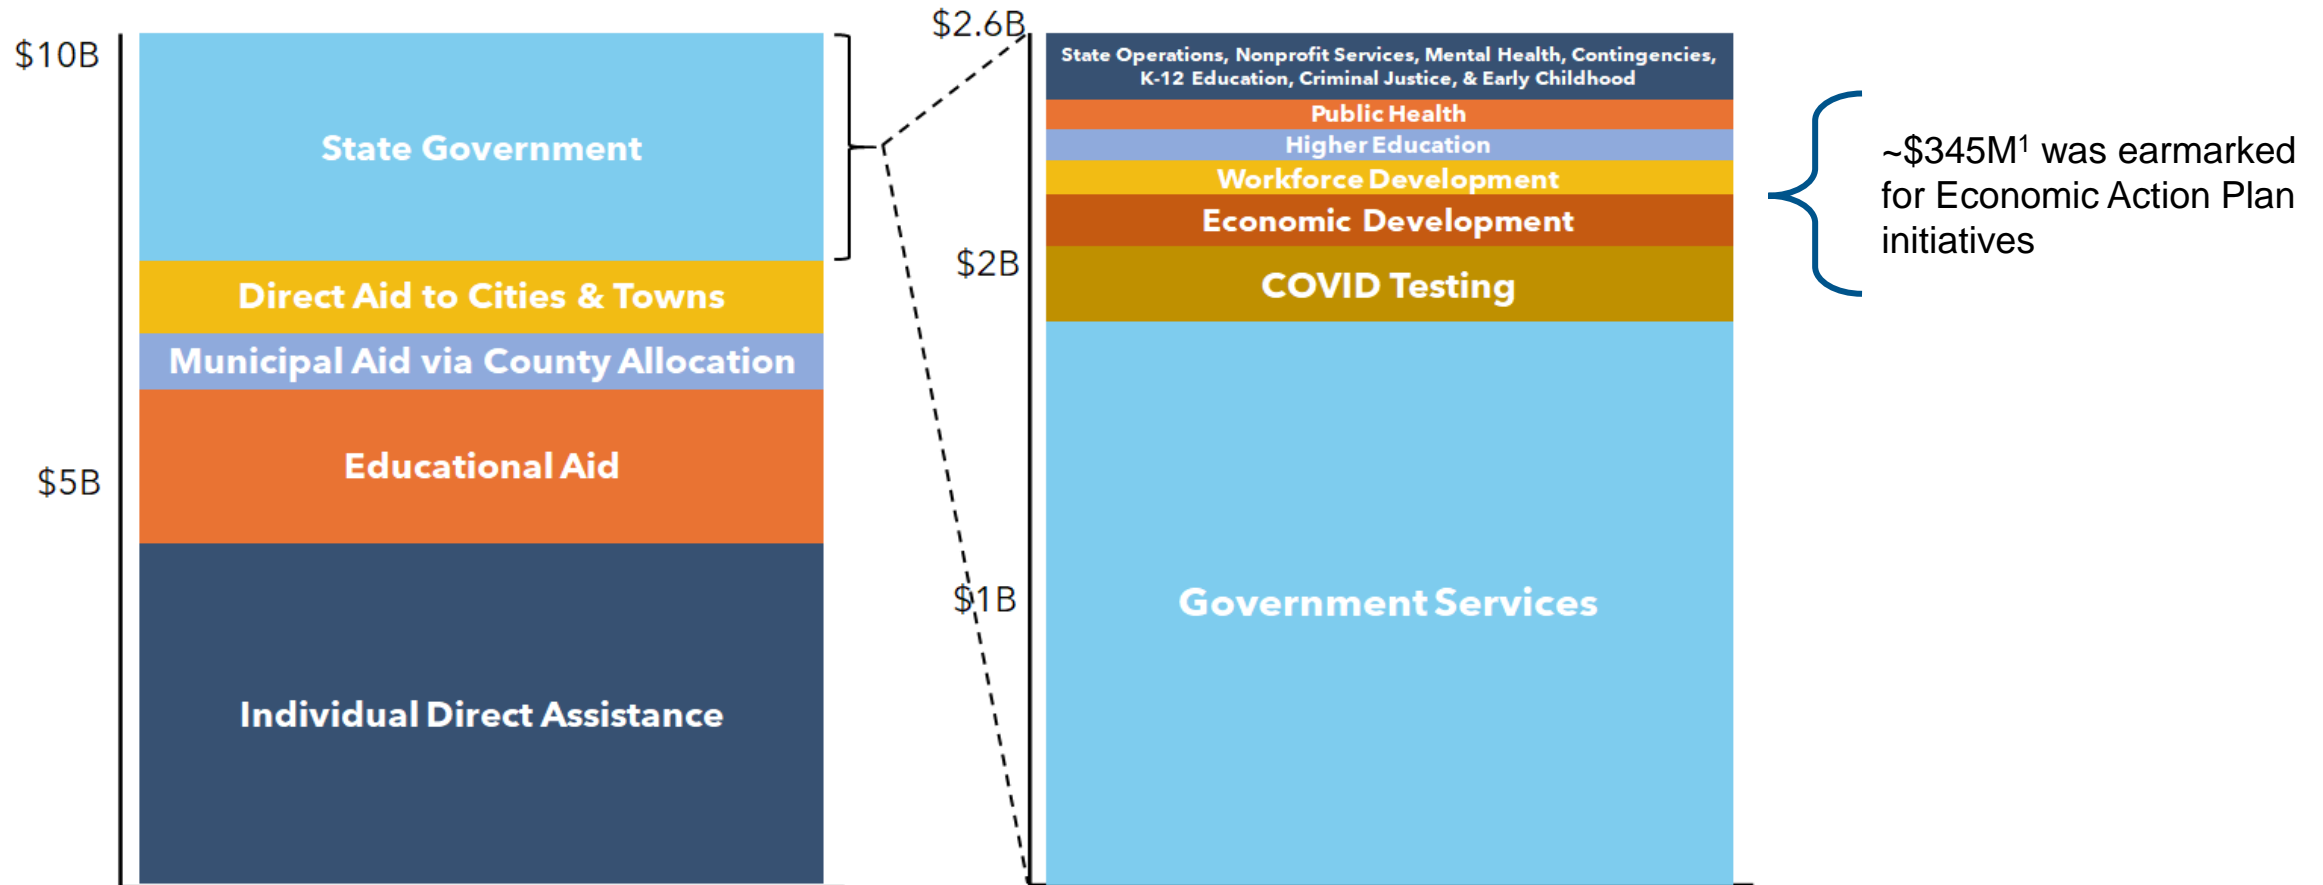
$10B

$5B

State Government

Direct Aid to Cities & Towns

Municipal Aid via County Allocation

Educational Aid

Individual Direct Assistance

$2.6B

$2B

$1B

State Operations, Nonprofit Services, Mental Health, Contingencies, K-12 Education, Criminal Justice, & Early Childhood

Public Health

Higher Education

Workforce Development

Economic Development

COVID Testing

Government Services

~$345M$^1$ was earmarked for Economic Action Plan initiatives